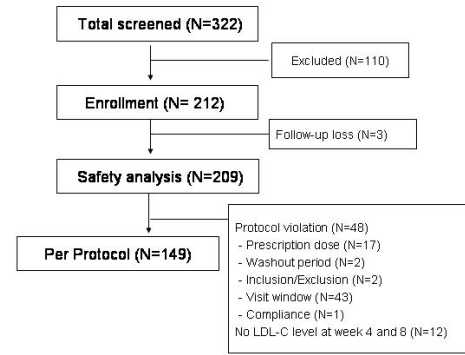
Total screened (N=322)

Excluded (N=110)

Enrollment (N= 212)

Follow-up loss (N=3)

Safety analysis (N=209)

Per Protocol (N=149)

Protocol violation (N=48)
- Prescription dose (N=17)
- Washout period (N=2)
- Inclusion/Exclusion (N=2)
- Visit window (N=43)
- Compliance (N=1)
No LDL-C level at week 4 and 8 (N=12)